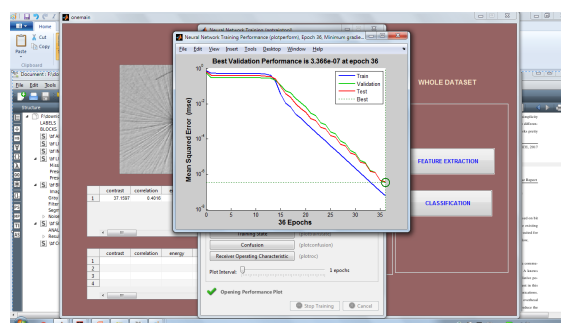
Home

Cut

Copy

Paste

Clipboard

Document - Fcdo

File Edit

Structure

Fcdomr

LABELS

BLOCKS

onemain

Neural Network Training (nntraintool)

Neural Network Training Performance (plotperform), Epoch 36, Minimum gradie...

File Edit View Insert Tools Desktop Window Help

Best Validation Performance is 3.366e-07 at epoch 36

Train

Validation

Test

Best

$10^{0}$

$10^{-2}$

$10^{-4}$

$10^{-6}$

$10^{-8}$

Mean Squared Error (mse)

0 5 10 15 20 25 30 35

36 Epochs

WHOLE DATASET

FEATURE EXTRACTION

CLASSIFICATION

| | contrast | correlation | e |
|---|---|---|---|
| 1 | 37.1597 | 0.4010 | |

| | contrast | correlation | energy |
|---|---|---|---|
| 1 | | | |
| 2 | | | |
| 3 | | | |
| 4 | | | |

Training State (plottrainstate)

Confusion (plotconfusion)

Receiver Operating Characteristic (plotroc)

Plot Interval: 1 epochs

Opening Performance Plot

Stop Training

Cancel